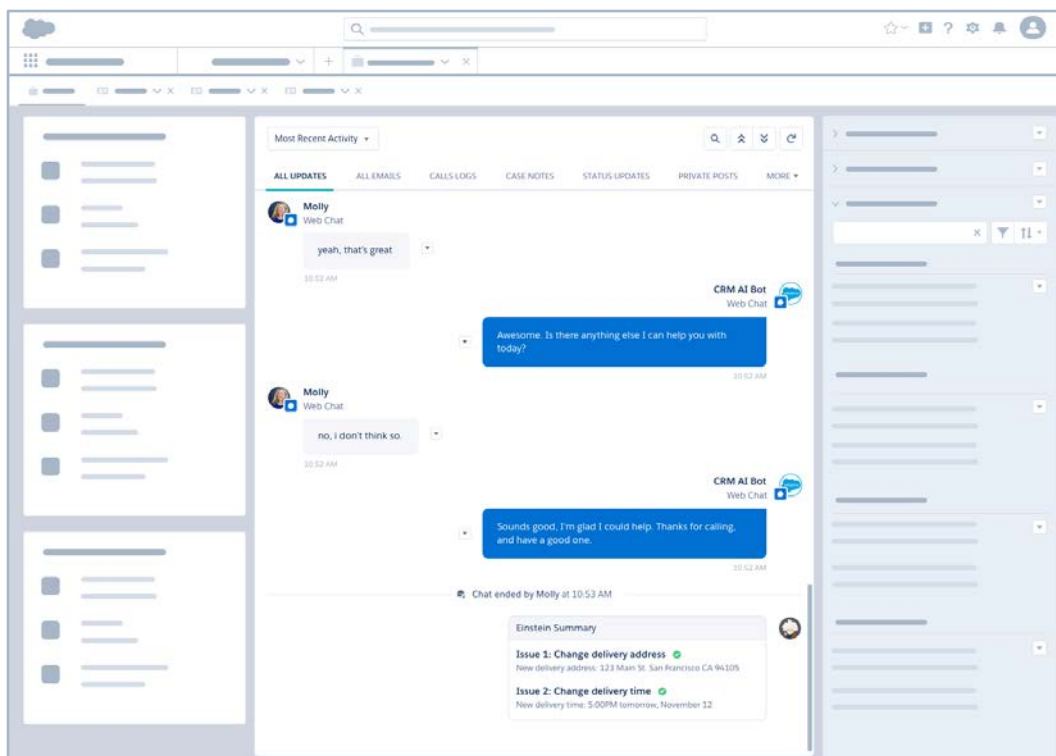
Most Recent Activity

ALL UPDATES ALL EMAILS CALLS LOGS CASE NOTES STATUS UPDATES PRIVATE POSTS MORE

Molly
Web Chat

yeah, that's great

10:52 AM

CRM AI Bot
Web Chat

Awesome. Is there anything else I can help you with today?

10:52 AM

Molly
Web Chat

no, i don't think so.

10:52 AM

CRM AI Bot
Web Chat

Sounds good, I'm glad I could help. Thanks for calling, and have a good one.

10:52 AM

Chat ended by Molly at 10:53 AM

Einstein Summary

Issue 1: Change delivery address
New delivery address: 123 Main St. San Francisco CA 94105

Issue 2: Change delivery time
New delivery time: 5:00PM tomorrow, November 12